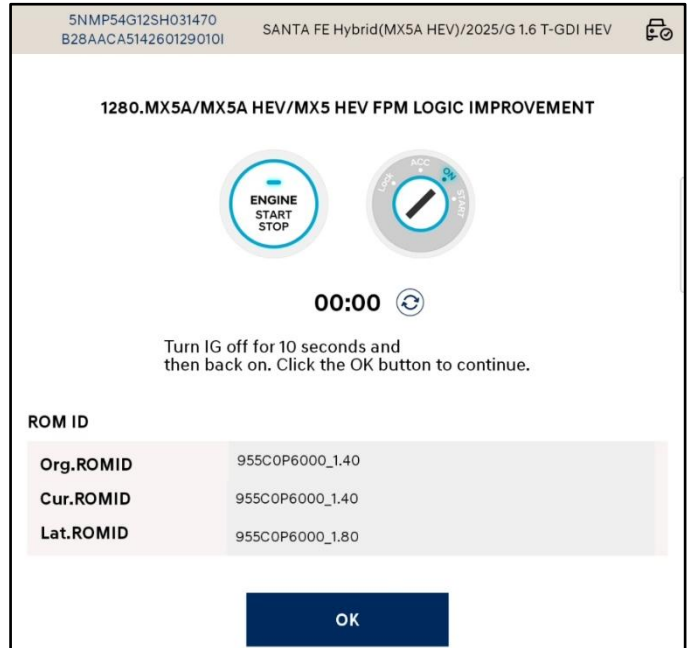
5NMP54G12SH031470
B28AACA514260129010I

SANTA FE Hybrid(MX5A HEV)/2025/G 1.6 T-GDI HEV

1280.MX5A/MX5A HEV/MX5 HEV FPM LOGIC IMPROVEMENT

ENGINE
START
STOP

LOCK ACC ON START

00:00

Turn IG off for 10 seconds and then back on. Click the OK button to continue.

ROM ID

| Org.ROMID | 955C0P6000_1.40 |
|---|---|
| Cur.ROMID | 955C0P6000_1.40 |
| Lat.ROMID | 955C0P6000_1.80 |

OK